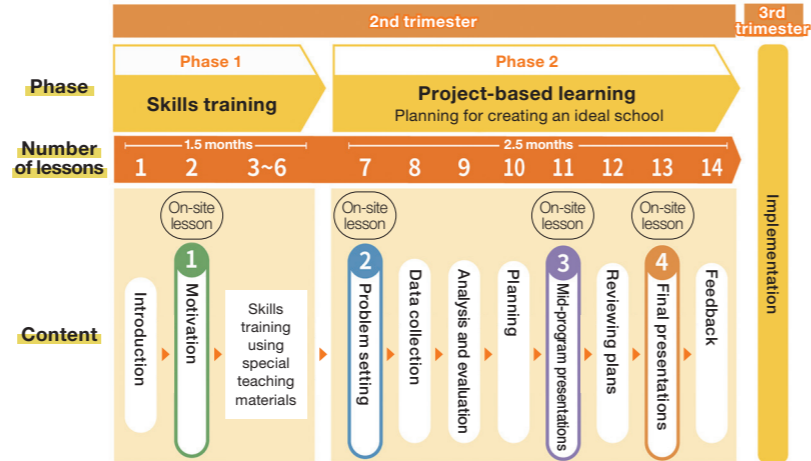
2nd trimester

3rd trimester

Phase

Phase 1

Skills training

Phase 2

Project-based learning

Planning for creating an ideal school

Number of lessons

1.5 months

1 2 3~6

2.5 months

7 8 9 10 11 12 13 14

Content

On-site lesson

1

Introduction

Motivation

Skills training using special teaching materials

On-site lesson

2

Problem setting

Data collection

Analysis and evaluation

Planning

On-site lesson

3

Mid-program presentations

Reviewing plans

On-site lesson

4

Final presentations

Feedback

Implementation